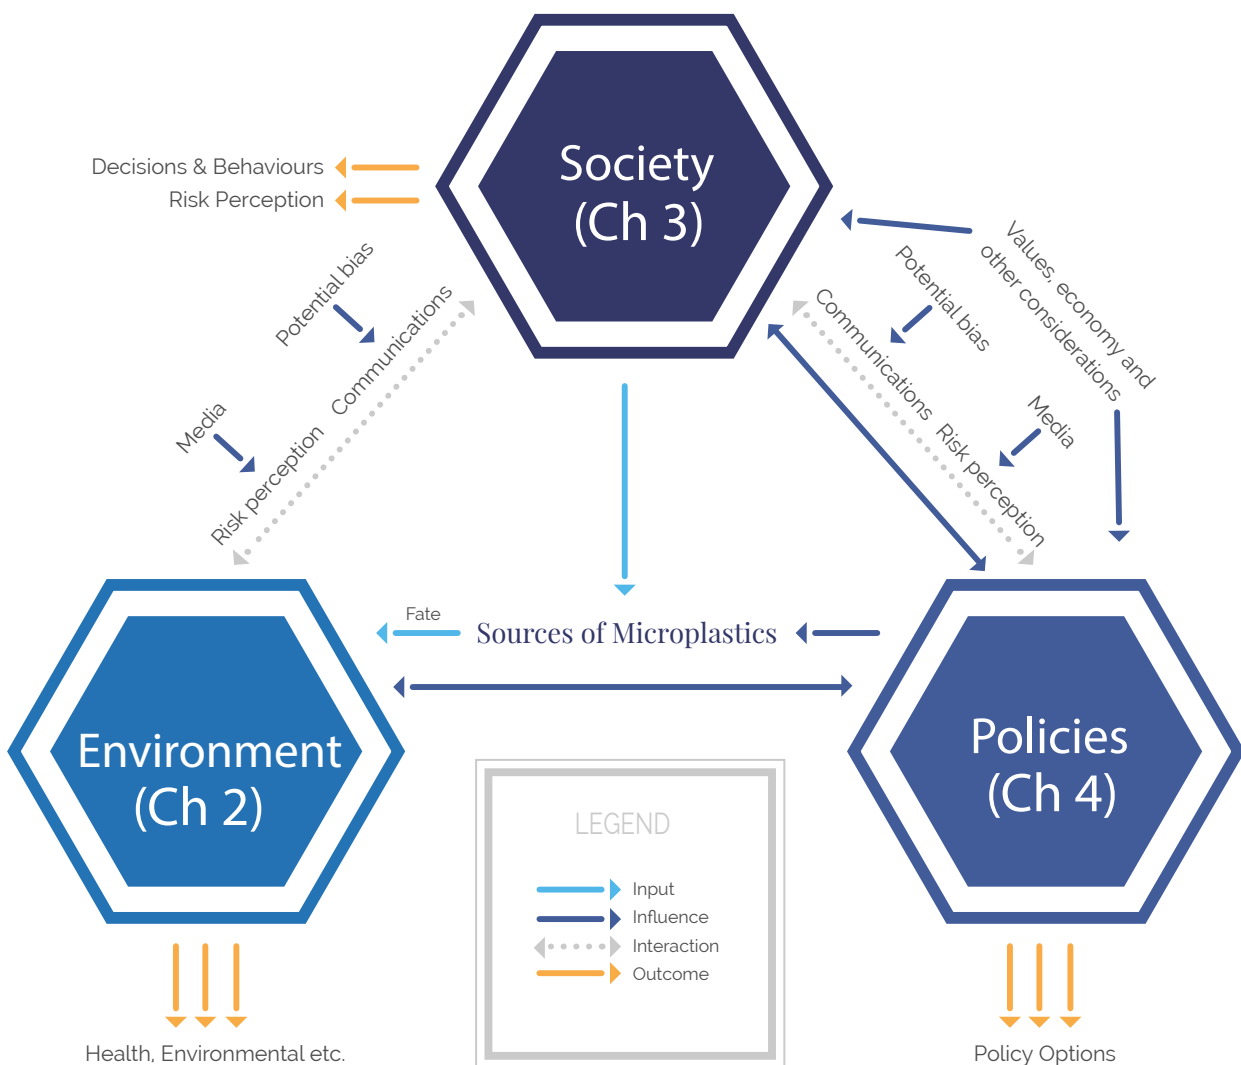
Society
(Ch 3)

Decisions & Behaviours

Risk Perception

Potential bias

Communications

Media

Risk perception

Values, economy and other considerations

Potential bias

Communications

Risk perception

Media

Fate

Sources of Microplastics

Environment
(Ch 2)

Policies
(Ch 4)

LEGEND

Input

Influence

Interaction

Outcome

Health, Environmental etc.

Policy Options